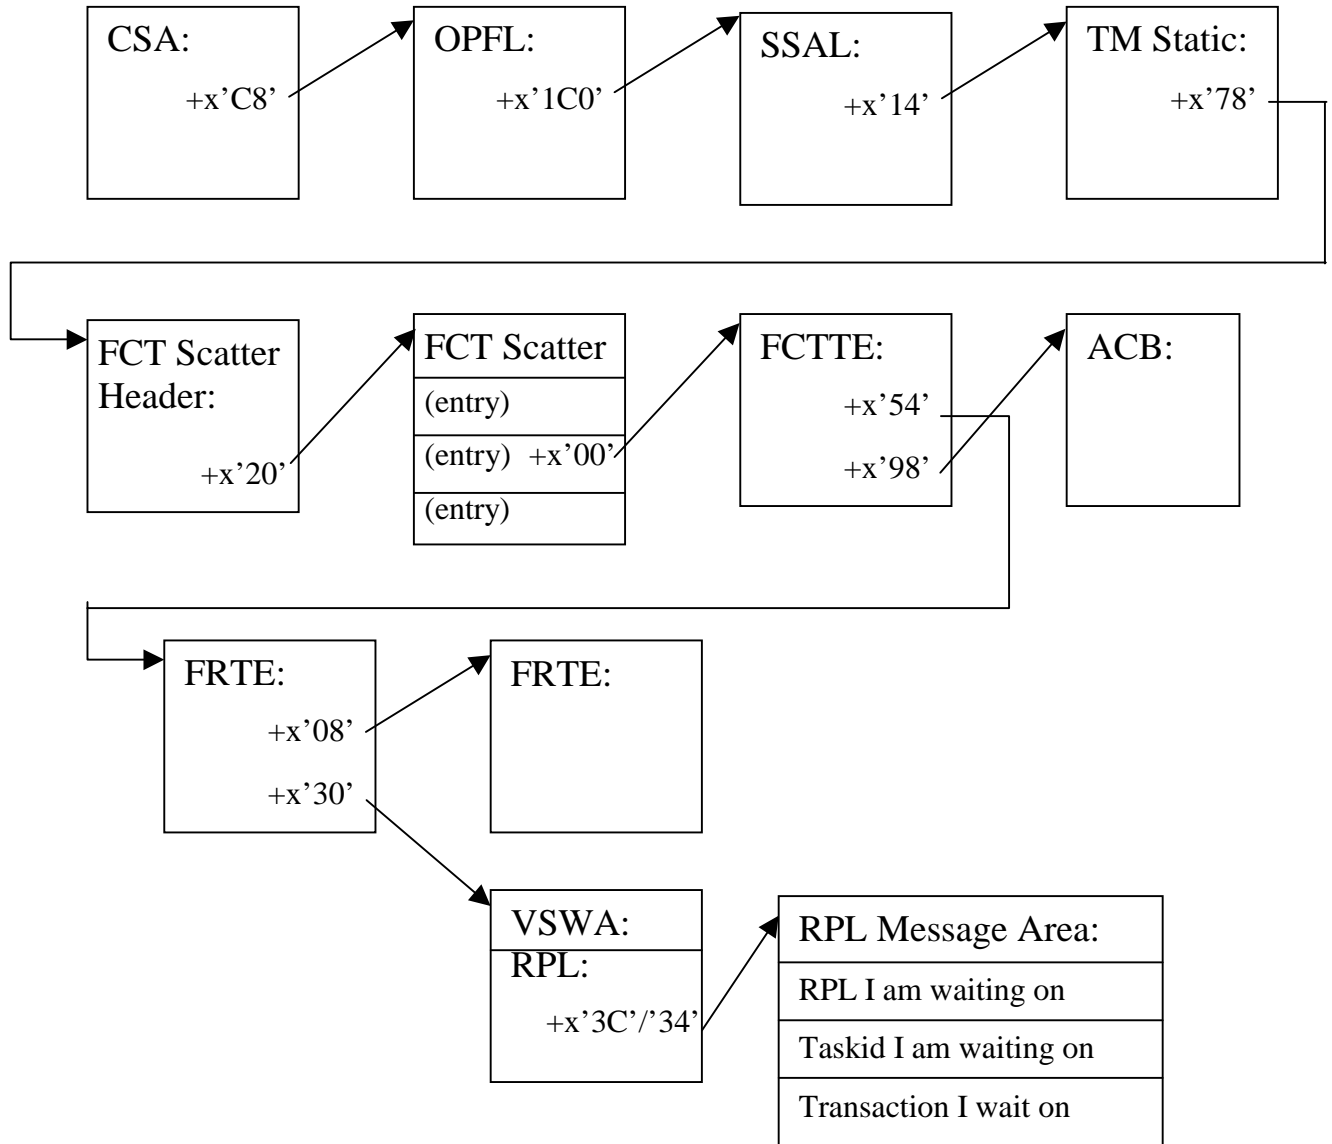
CSA:
+x'C8'

OPFL:
+x'1C0'

SSAL:
+x'14'

TM Static:
+x'78'

FCT Scatter Header:
+x'20'

FCT Scatter
(entry)
(entry) +x'00'
(entry)

FCTTE:
+x'54'
+x'98'

ACB:

FRTE:
+x'08'
+x'30'

FRTE:

VSWA:
RPL:
+x'3C'/'34'

RPL Message Area:
RPL I am waiting on
Taskid I am waiting on
Transaction I wait on